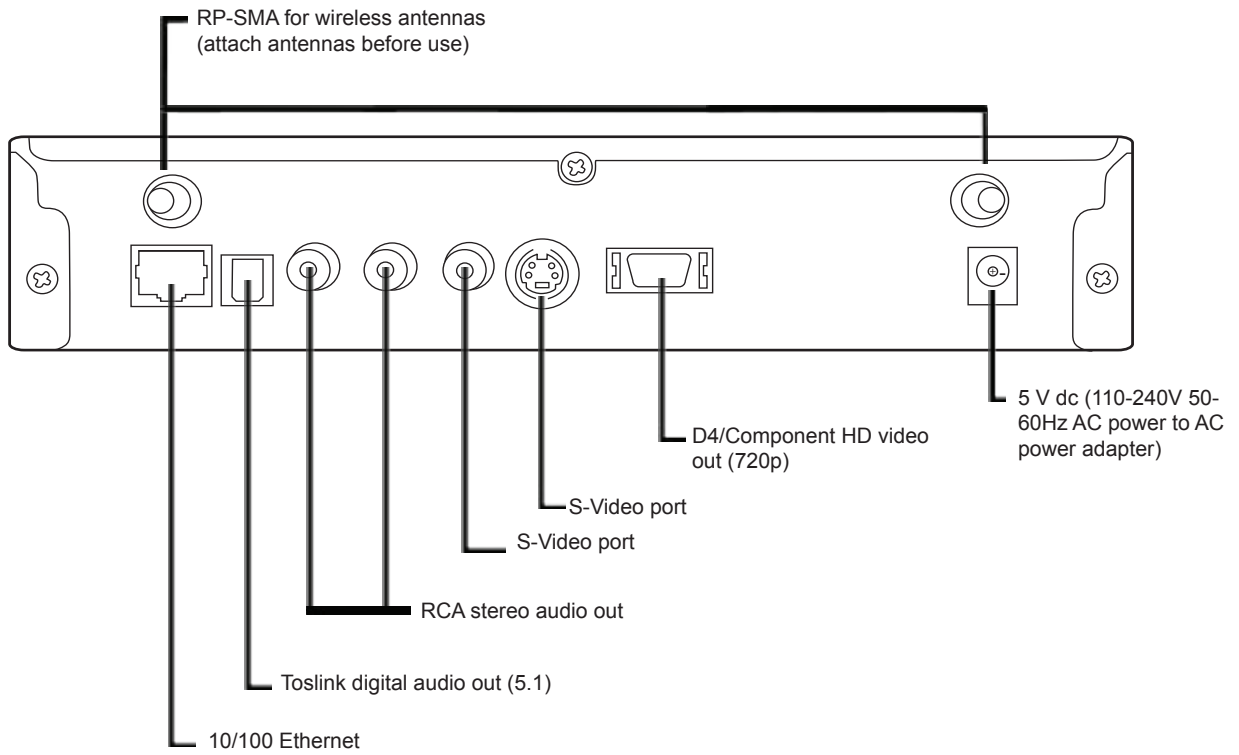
RP-SMA for wireless antennas (attach antennas before use)

5 V dc (110-240V 50-60Hz AC power to AC power adapter)

D4/Component HD video out (720p)

S-Video port

S-Video port

RCA stereo audio out

Toslink digital audio out (5.1)

10/100 Ethernet